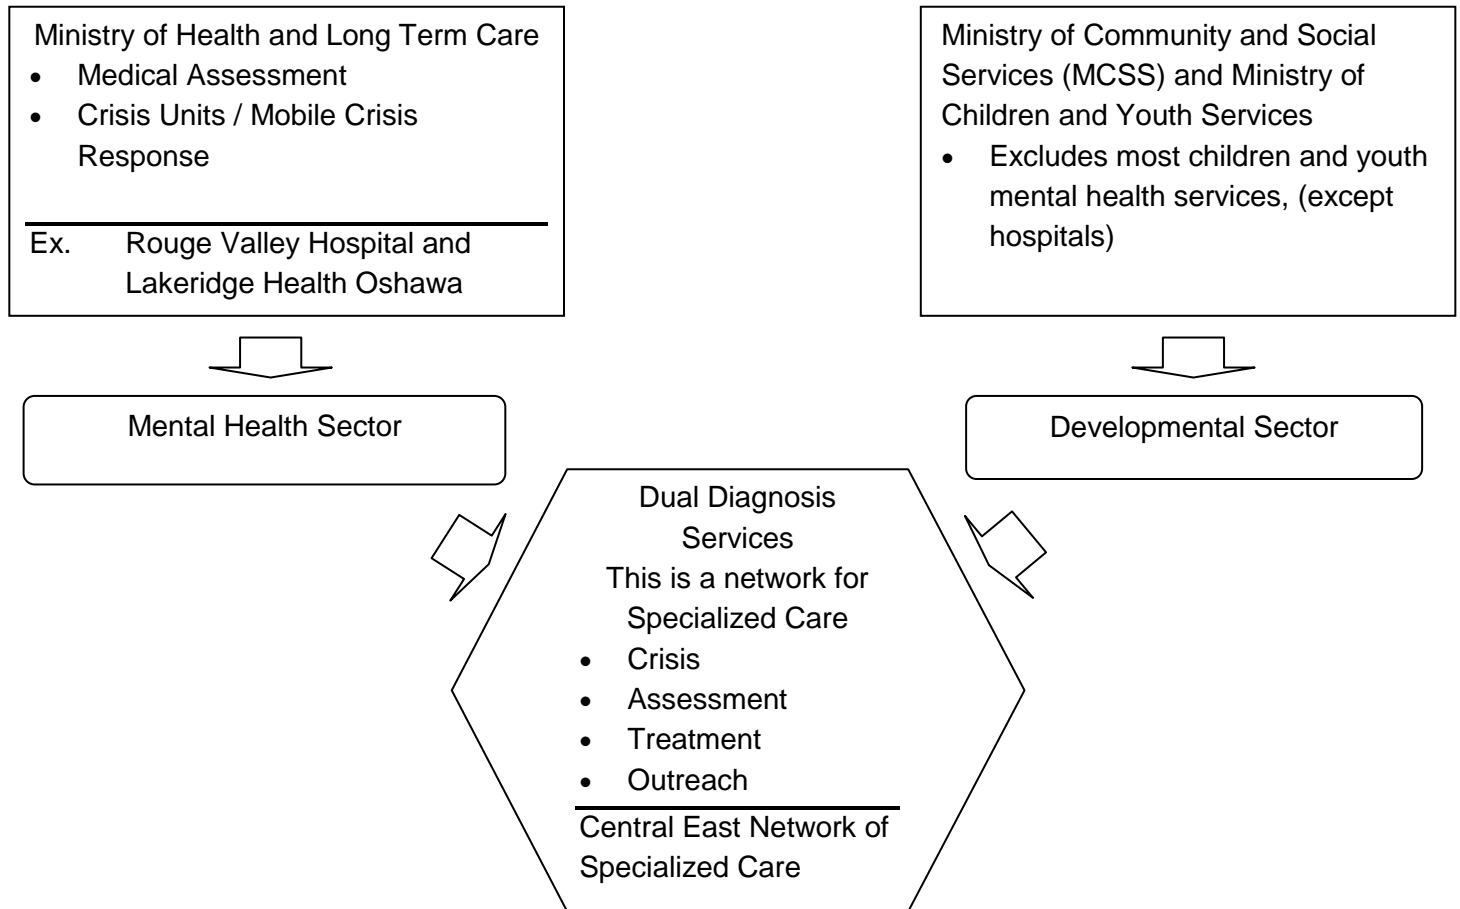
Ministry of Health and Long Term Care
- Medical Assessment
- Crisis Units / Mobile Crisis Response

Ex. Rouge Valley Hospital and Lakeridge Health Oshawa

Ministry of Community and Social Services (MCSS) and Ministry of Children and Youth Services
- Excludes most children and youth mental health services, (except hospitals)

Mental Health Sector

Developmental Sector

Dual Diagnosis Services
This is a network for Specialized Care
- Crisis
- Assessment
- Treatment
- Outreach

Central East Network of Specialized Care